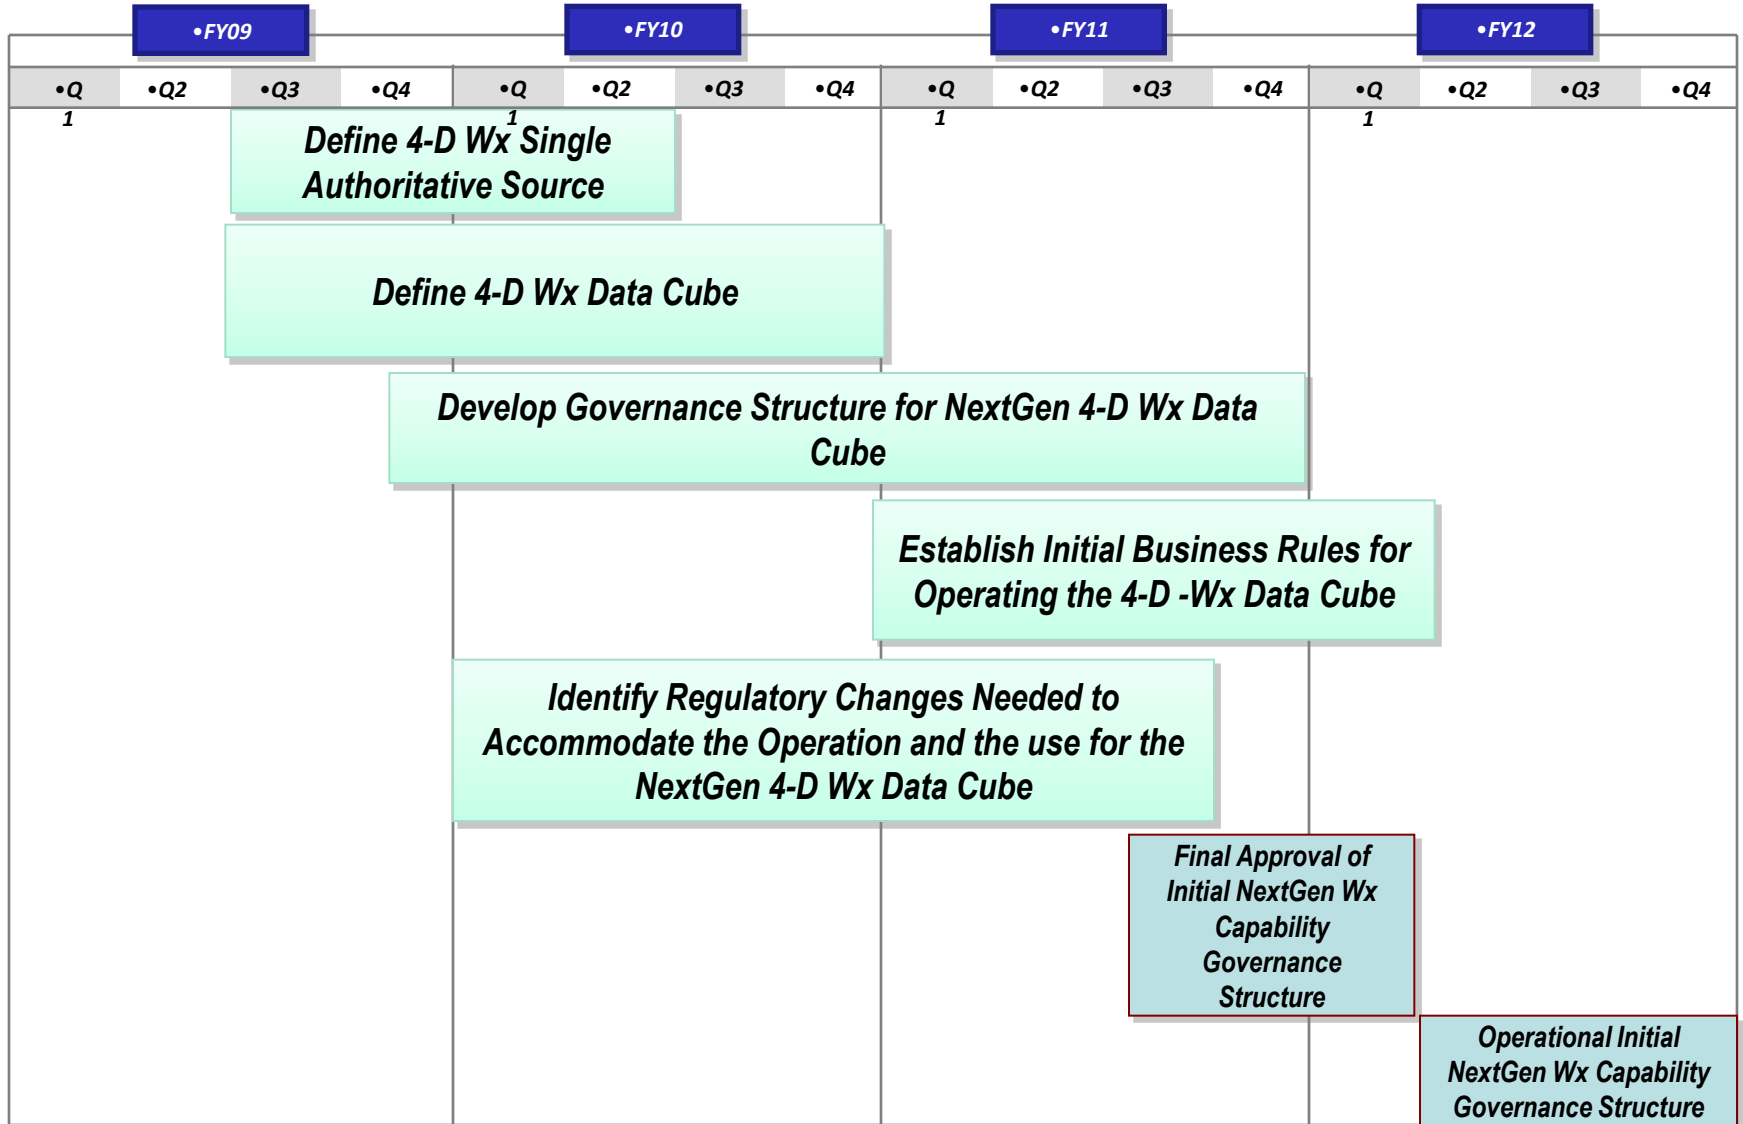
•FY09 •FY10 •FY11 •FY12

| •Q 1 | •Q2 | •Q3 | •Q4 | •Q 1 | •Q2 | •Q3 | •Q4 | •Q 1 | •Q2 | •Q3 | •Q4 | •Q 1 | •Q2 | •Q3 | •Q4 |
|---|---|---|---|---|---|---|---|---|---|---|---|---|---|---|---|

Define 4-D Wx Single Authoritative Source

Define 4-D Wx Data Cube

Develop Governance Structure for NextGen 4-D Wx Data Cube

Establish Initial Business Rules for Operating the 4-D -Wx Data Cube

Identify Regulatory Changes Needed to Accommodate the Operation and the use for the NextGen 4-D Wx Data Cube

Final Approval of Initial NextGen Wx Capability Governance Structure

Operational Initial NextGen Wx Capability Governance Structure